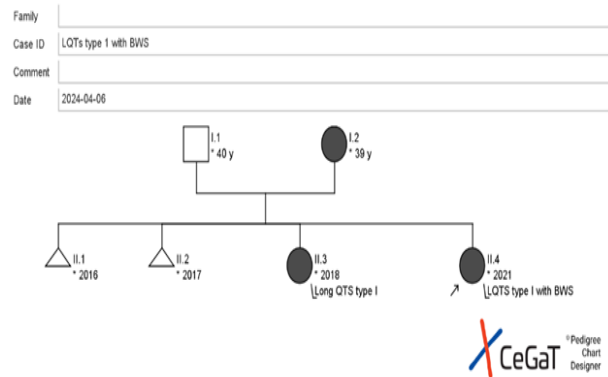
Family

Case ID LQTs type 1 with BWS

Comment

Date 2024-04-06

I.1
* 40 y

I.2
* 39 y

II.1
* 2016

II.2
* 2017

II.3
* 2018
Long QTS type I

II.4
* 2021
LQTS type I with BWS

CeGaT ®Pedigree Chart Designer